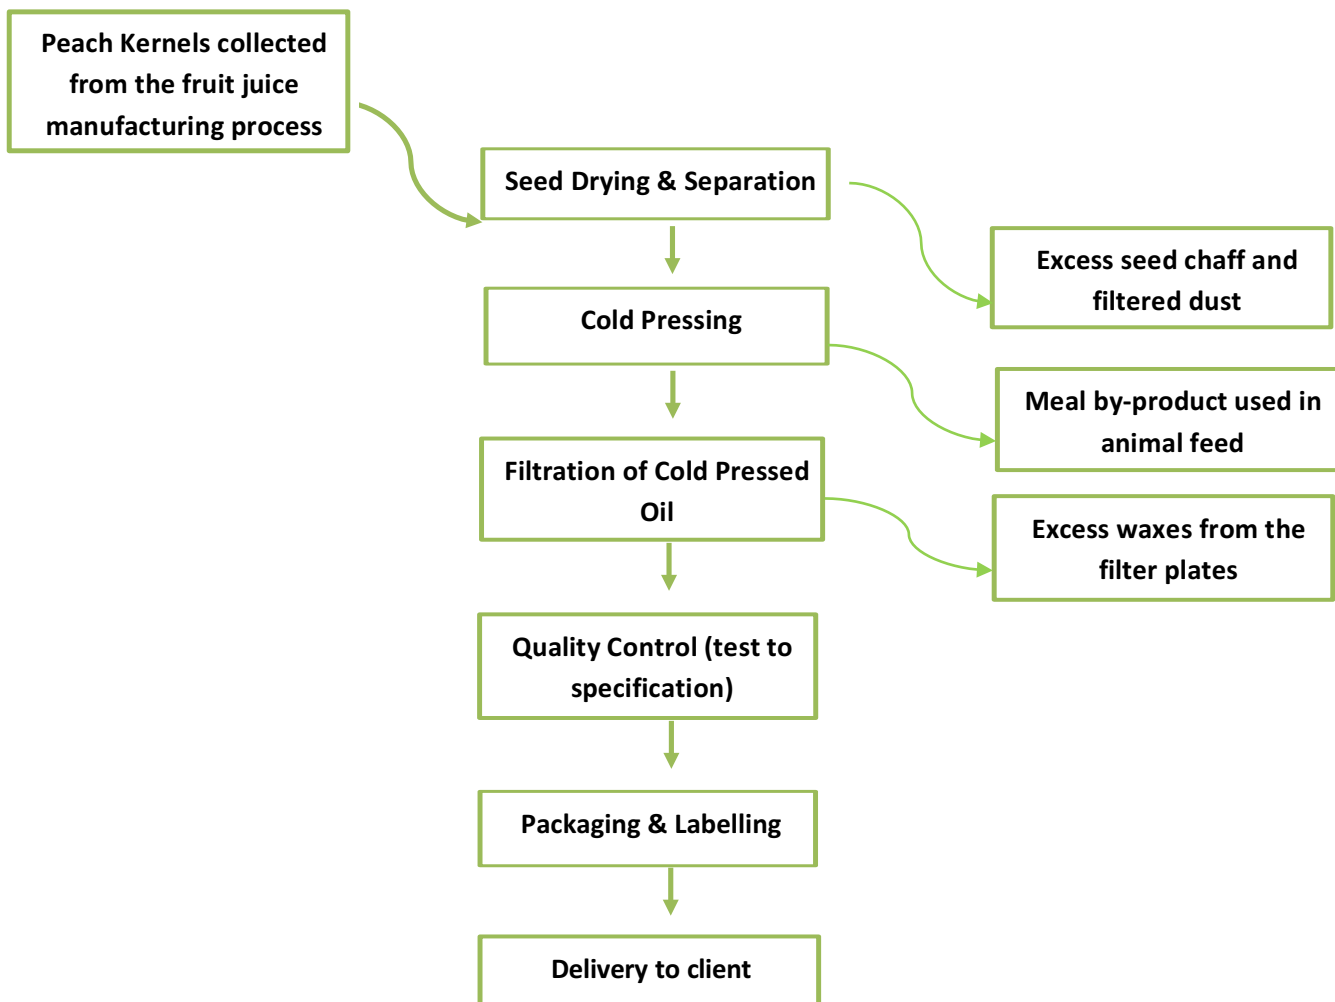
Peach Kernels collected from the fruit juice manufacturing process

Seed Drying & Separation

Excess seed chaff and filtered dust

Cold Pressing

Meal by-product used in animal feed

Filtration of Cold Pressed Oil

Excess waxes from the filter plates

Quality Control (test to specification)

Packaging & Labelling

Delivery to client